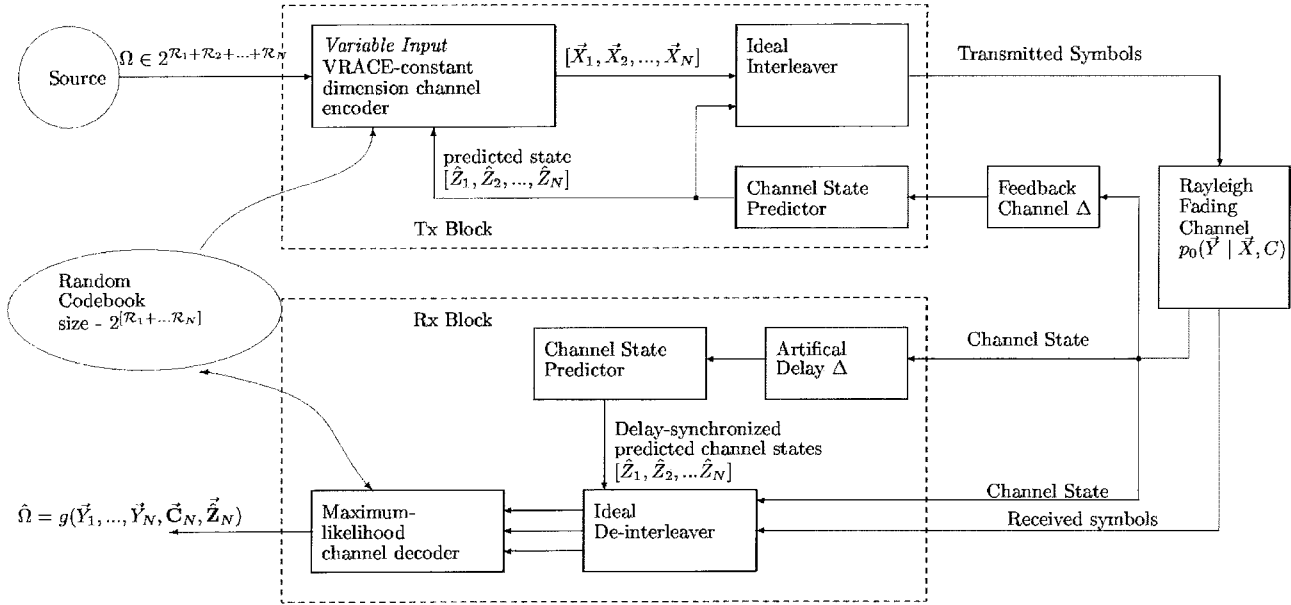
Source

$\Omega \in 2^{\mathcal{R}_1+\mathcal{R}_2+...+\mathcal{R}_N}$

*Variable Input* VRACE-constant dimension channel encoder

$[\vec{X}_1, \vec{X}_2, ..., \vec{X}_N]$

Ideal Interleaver

Transmitted Symbols

predicted state $[\hat{Z}_1, \hat{Z}_2, ..., \hat{Z}_N]$

Channel State Predictor

Feedback Channel $\Delta$

Rayleigh Fading Channel $p_0(\vec{Y} \mid \vec{X}, C)$

Tx Block

Random Codebook size - $2^{[\mathcal{R}_1+...\mathcal{R}_N]}$

Rx Block

Channel State Predictor

Artifical Delay $\Delta$

Channel State

Delay-synchronized predicted channel states $[\hat{Z}_1, \hat{Z}_2, ...\hat{Z}_N]$

$\hat{\Omega} = g(\vec{Y}_1, ..., \vec{Y}_N, \vec{\mathbf{C}}_N, \vec{\hat{\mathbf{Z}}}_N)$

Maximum-likelihood channel decoder

Ideal De-interleaver

Channel State

Received symbols